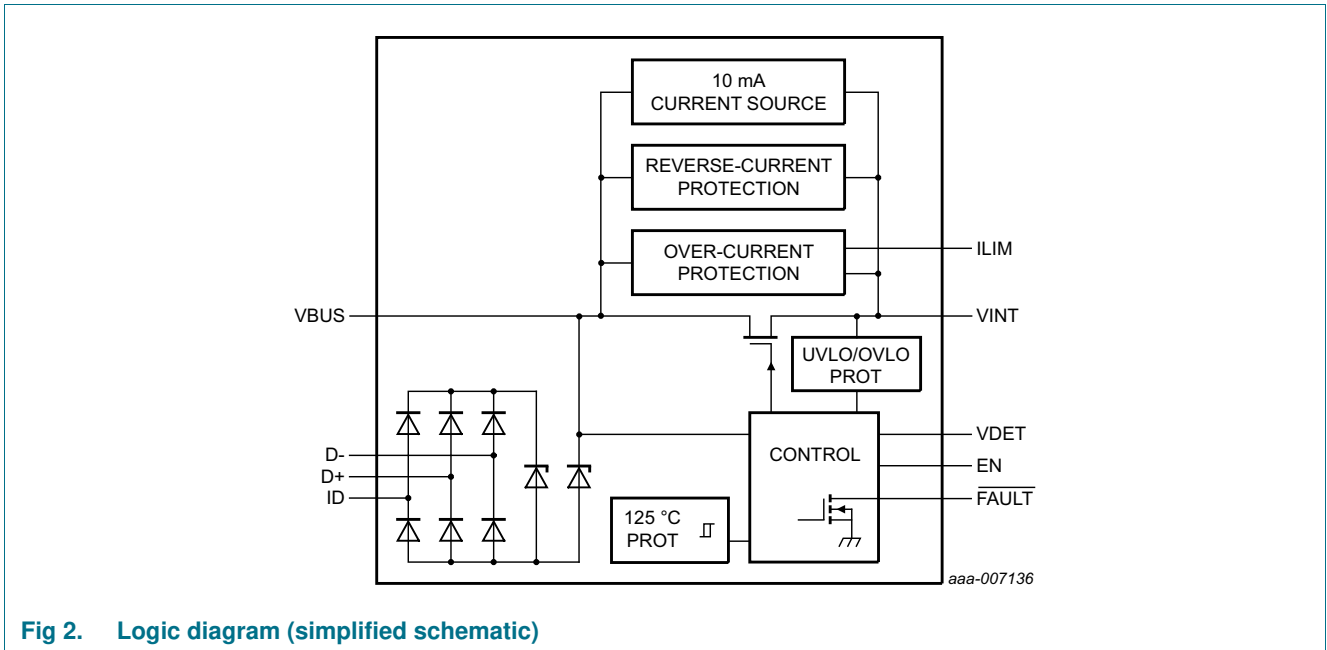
10 mA
CURRENT SOURCE

REVERSE-CURRENT
PROTECTION

OVER-CURRENT
PROTECTION

ILIM

VBUS

VINT

UVLO/OVLO
PROT

VDET

CONTROL

EN

D-

D+

$\overline{FAULT}$

ID

125 °C
PROT

aaa-007136

Fig 2. Logic diagram (simplified schematic)